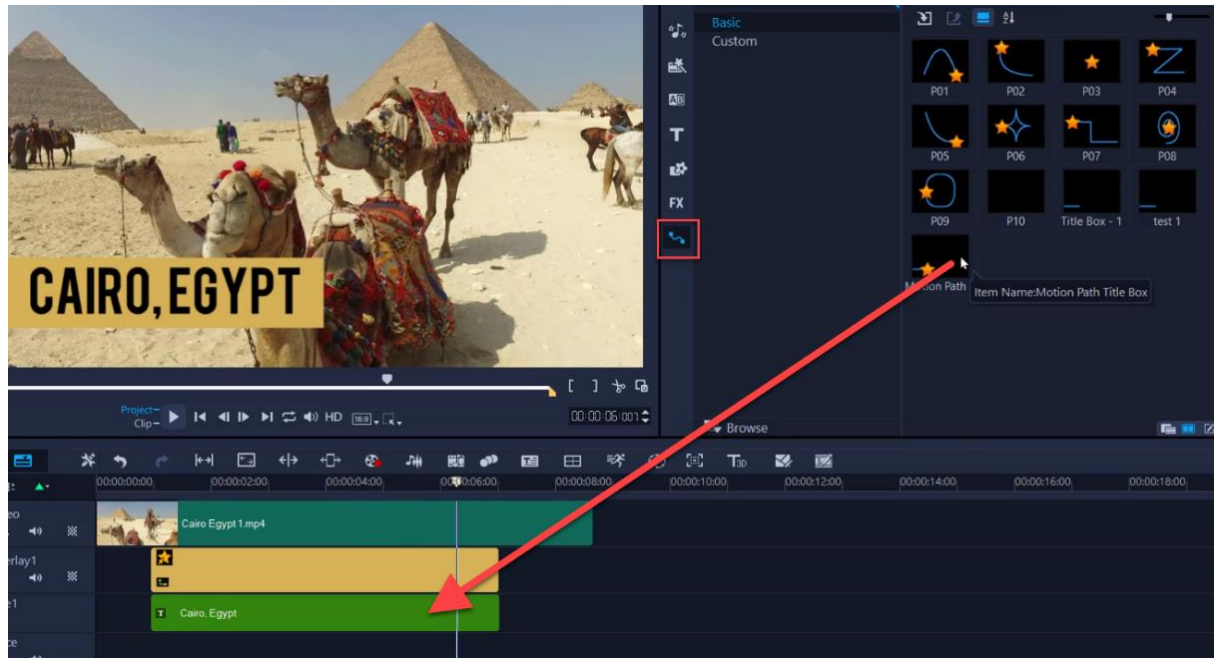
CAIRO, EGYPT

Basic
Custom

P01
P02
P03
P04
P05
P06
P07
P08
P09
P10
Title Box - 1
test 1
Motion Path
Item Name:Motion Path Title Box

FX

Project
Clip
HD
00:00:06:001

Browse

00:00:00:00
00:00:02:00
00:00:04:00
00:00:06:00
00:00:08:00
00:00:10:00
00:00:12:00
00:00:14:00
00:00:16:00
00:00:18:00

eo
erlay1
e1
ce

Cairo Egypt 1.mp4
Cairo, Egypt